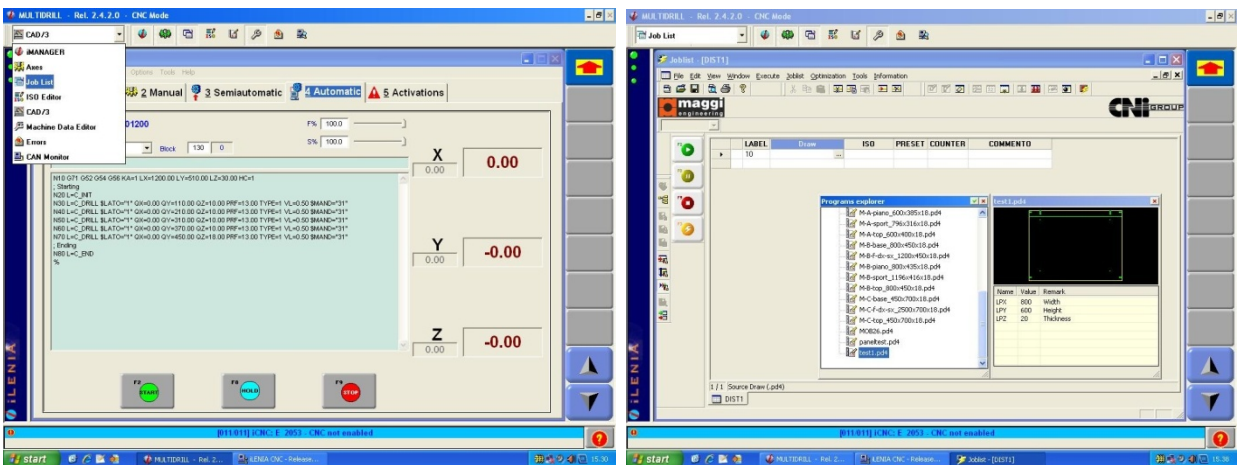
MULTIDRILL - Rel. 2.4.2.0 - CNC Mode

CAD/3

iMANAGER
Axes
Job List
ISO Editor
CAD/3
Machine Data Editor
Errors
CAN Monitor

Options Tools Help

2 Manual 3 Semiautomatic 4 Automatic 5 Activations

01200

F% 100.0
S% 100.0

Block 130 0

N10 G71 G52 G54 G56 KA=1 LX=1200.00 LY=510.00 LZ=30.00 HC=1
; Starting
N20 L=C_INIT
N30 L=C_DRILL $LATO="1" QX=0.00 QY=110.00 QZ=18.00 PRF=13.00 TYPE=1 VL=0.50 $MAND="31"
N40 L=C_DRILL $LATO="1" QX=0.00 QY=210.00 QZ=18.00 PRF=13.00 TYPE=1 VL=0.50 $MAND="31"
N50 L=C_DRILL $LATO="1" QX=0.00 QY=310.00 QZ=18.00 PRF=13.00 TYPE=1 VL=0.50 $MAND="31"
N60 L=C_DRILL $LATO="1" QX=0.00 QY=370.00 QZ=18.00 PRF=13.00 TYPE=1 VL=0.50 $MAND="31"
N70 L=C_DRILL $LATO="1" QX=0.00 QY=450.00 QZ=18.00 PRF=13.00 TYPE=1 VL=0.50 $MAND="31"
; Ending
N80 L=C_END
%

X 0.00 0.00
Y 0.00 -0.00
Z 0.00 -0.00

F2 START
F3 HOLD
F4 STOP

iLENIA

[011/011] iCNC: E 2053 - CNC not enabled

start MULTIDRILL - Rel. 2... iLENIA CNC - Release... 15.30

MULTIDRILL - Rel. 2.4.2.0 - CNC Mode

Job List

Joblist - [DIST1]

File Edit View Window Execute Joblist Optimization Tools Information

maggi engineering

CNI GROUP

| | LABEL | Draw | ISO | PRESET | COUNTER | COMMENTO |
|---|---|---|---|---|---|---|
| ▸ | 10 | ... | | | | |

Programs explorer
M-A-piano_600x385x18.pd4
M-A-sport_796x316x18.pd4
M-A-top_600x400x18.pd4
M-B-base_800x450x18.pd4
M-B-f-dx-sx_1200x450x18.pd4
M-B-piano_800x435x18.pd4
M-B-sport_1196x416x18.pd4
M-B-top_800x450x18.pd4
M-C-base_450x700x18.pd4
M-C-f-dx-sx_2500x700x18.pd4
M-C-top_450x700x18.pd4
MOB26.pd4
paneltest.pd4
test1.pd4

test1.pd4

| Name | Value | Remark |
|---|---|---|
| LPX | 800 | Width |
| LPY | 600 | Height |
| LPZ | 20 | Thickness |

1 / 1 Source Draw (.pd4)
DIST1

iLENIA

[011/011] iCNC: E 2053 - CNC not enabled

start MULTIDRILL - Rel. 2... iLENIA CNC - Release... Joblist - [DIST1] 15.30